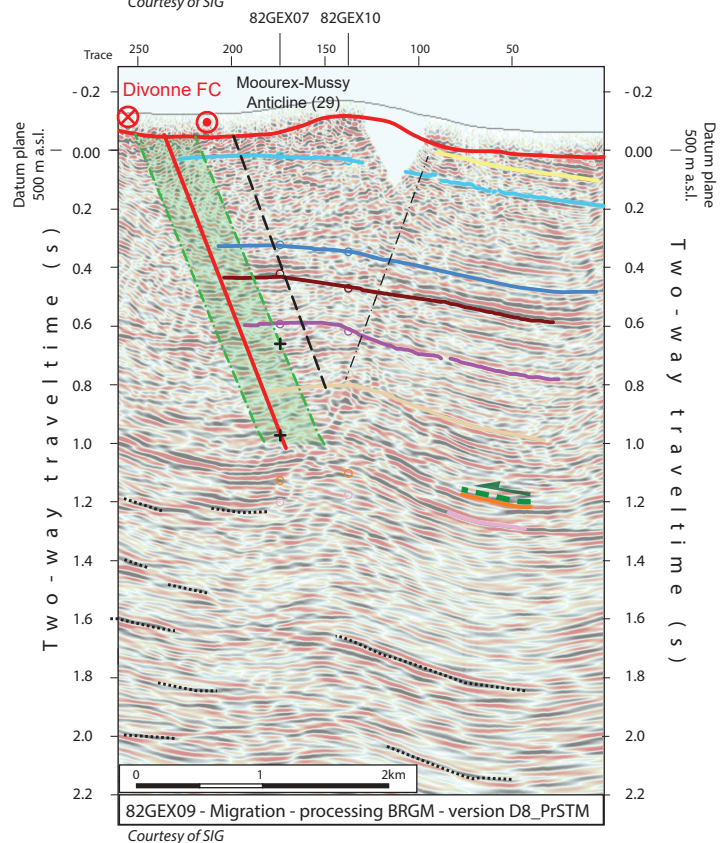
Courtesy of SIG

82GEX07 82GEX10

Trace 250 200 150 100 50

Divonne FC

Moourex-Mussy Anticline (29)

Datum plane 500 m a.s.l.

Datum plane 500 m a.s.l.

- 0.2
0.00
0.2
0.4
0.6
0.8
1.0
1.2
1.4
1.6
1.8
2.0
2.2

- 0.2
0.00
0.2
0.4
0.6
0.8
1.0
1.2
1.4
1.6
1.8
2.0
2.2

Two-way traveltime (s)

Two-way traveltime (s)

0 1 2km

82GEX09 - Migration - processing BRGM - version D8_PrSTM

Courtesy of SIG